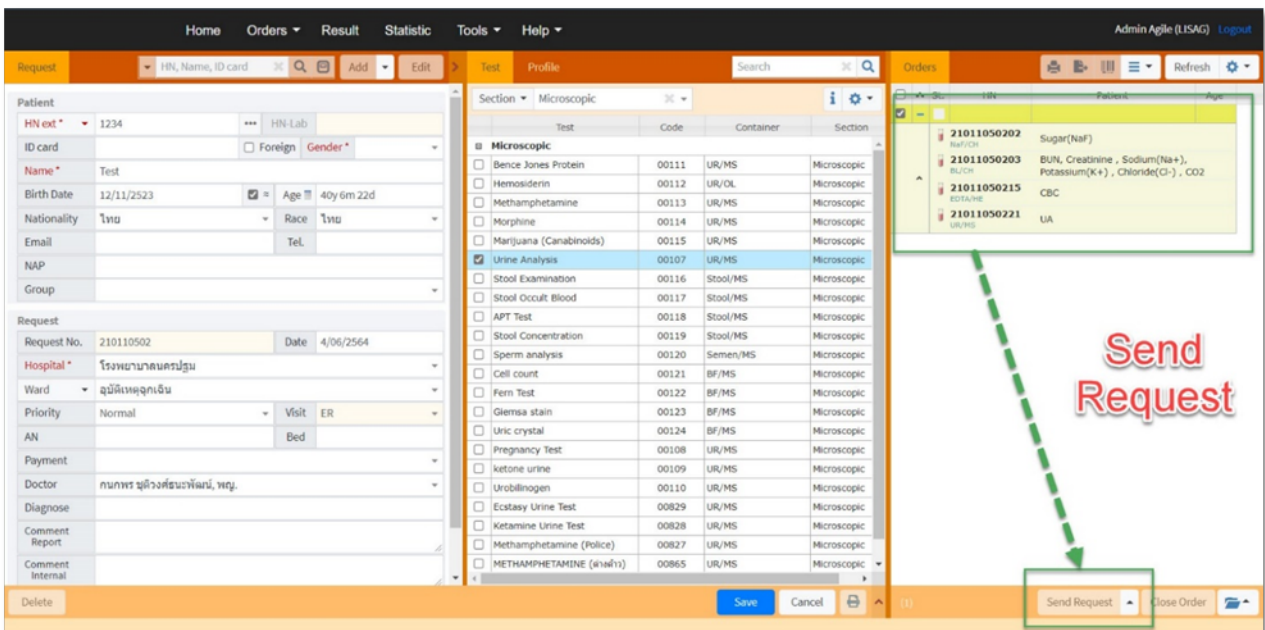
Home Orders ▾ Result Statistic Tools ▾ Help ▾

Admin Agile (LISAG) Logout

Request

HN, Name, ID card

Add Edit

Patient

| | | | |
|---|---|---|---|
| HN ext * | 1234 | HN-Lab | |
| ID card | | Foreign | Gender * |
| Name * | Test | | |
| Birth Date | 12/11/2523 | Age | 40y 6m 22d |
| Nationality | ไทย | Race | ไทย |
| Email | | Tel. | |
| NAP | | | |
| Group | | | |

Request

| | | | |
|---|---|---|---|
| Request No. | 210110502 | Date | 4/06/2564 |
| Hospital * | โรงพยาบาลนครปฐม | | |
| Ward | อุบัติเหตุฉุกเฉิน | | |
| Priority | Normal | Visit | ER |
| AN | | Bed | |
| Payment | | | |
| Doctor | กนกพร ชูด้วงศ์ธนะพัฒน์, พญ. | | |
| Diagnose | | | |
| Comment Report | | | |
| Comment Internal | | | |

Delete

Test Profile

Search

Section ▾ Microscopic

| Test | Code | Container | Section |
|---|---|---|---|
| Microscopic | | | |
| Bence Jones Protein | 00111 | UR/MS | Microscopic |
| Hemosiderin | 00112 | UR/OL | Microscopic |
| Methamphetamine | 00113 | UR/MS | Microscopic |
| Morphine | 00114 | UR/MS | Microscopic |
| Marijuana (Canabinoids) | 00115 | UR/MS | Microscopic |
| Urine Analysis | 00107 | UR/MS | Microscopic |
| Stool Examination | 00116 | Stool/MS | Microscopic |
| Stool Occult Blood | 00117 | Stool/MS | Microscopic |
| APT Test | 00118 | Stool/MS | Microscopic |
| Stool Concentration | 00119 | Stool/MS | Microscopic |
| Sperm analysis | 00120 | Semen/MS | Microscopic |
| Cell count | 00121 | BF/MS | Microscopic |
| Fern Test | 00122 | BF/MS | Microscopic |
| Giemsa stain | 00123 | BF/MS | Microscopic |
| Uric crystal | 00124 | BF/MS | Microscopic |
| Pregnancy Test | 00108 | UR/MS | Microscopic |
| ketone urine | 00109 | UR/MS | Microscopic |
| Urobilinogen | 00110 | UR/MS | Microscopic |
| Ecstasy Urine Test | 00829 | UR/MS | Microscopic |
| Ketamine Urine Test | 00828 | UR/MS | Microscopic |
| Methamphetamine (Police) | 00827 | UR/MS | Microscopic |
| METHAMPHETAMINE (ผ่าตำรว) | 00865 | UR/MS | Microscopic |

Save Cancel

Orders

Refresh

St. HN Patient Age

| | |
|---|---|
| 21011050202 NaF/CH | Sugar(NaF) |
| 21011050203 BL/CH | BUN, Creatinine , Sodium(Na+), Potassium(K+) , Chloride(Cl-) , CO2 |
| 21011050215 EDTA/HE | CBC |
| 21011050221 UR/MS | UA |

Send Request

(1)

Send Request Close Order